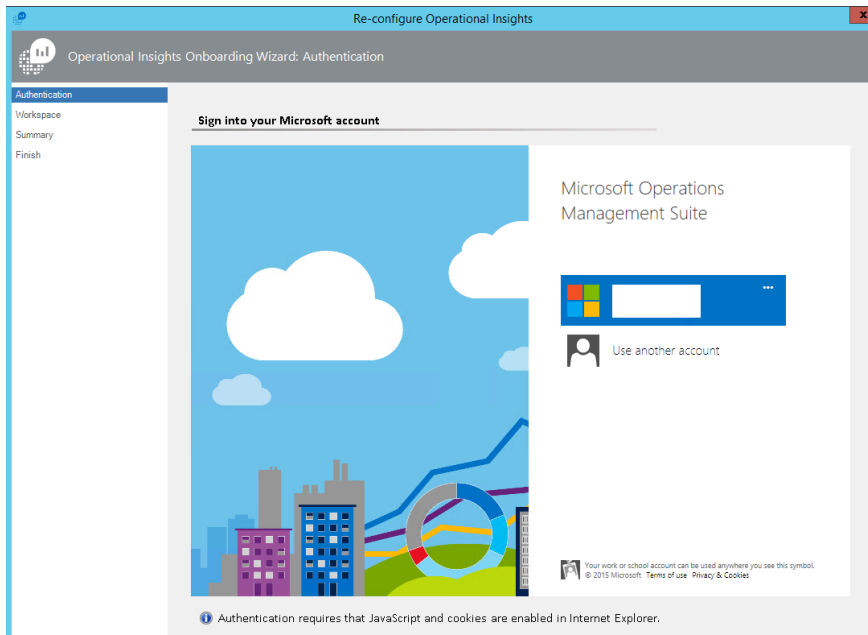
Re-configure Operational Insights

Operational Insights Onboarding Wizard: Authentication

Authentication
Workspace
Summary
Finish

Sign into your Microsoft account

Microsoft Operations Management Suite

Use another account

Your work or school account can be used anywhere you see this symbol.
© 2015 Microsoft Terms of use Privacy & Cookies

Authentication requires that JavaScript and cookies are enabled in Internet Explorer.